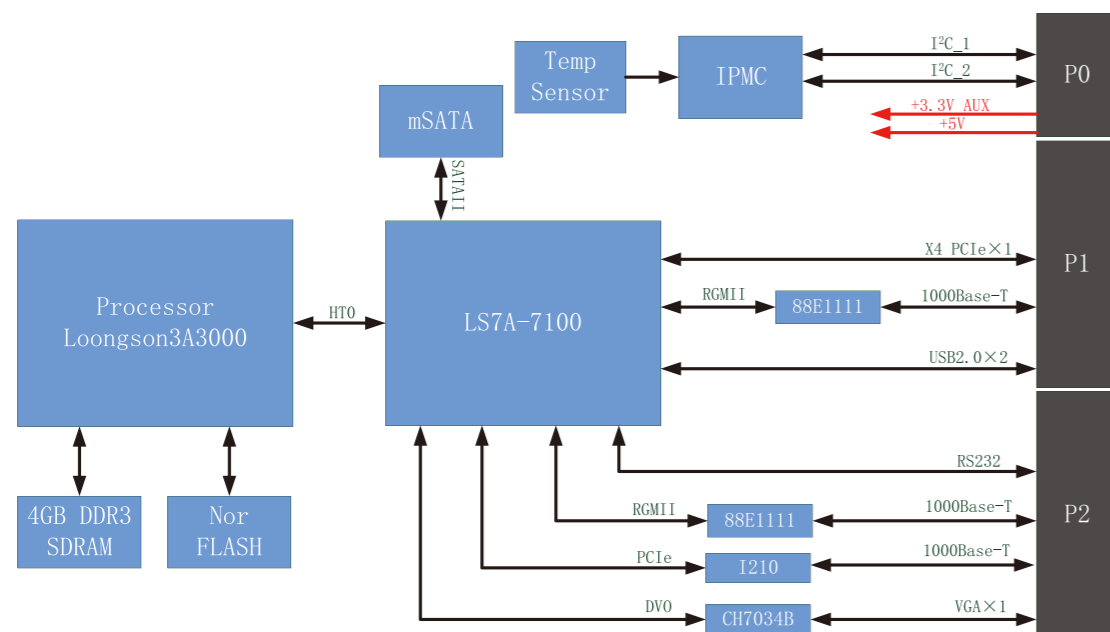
Temp Sensor

IPMC

$I^2C$_1

$I^2C$_2

P0

+3.3V AUX

+5V

mSATA

SATAII

Processor Loongson3A3000

HT0

LS7A-7100

X4 PCIe×1

P1

RGMII

88E1111

1000Base-T

USB2.0×2

RS232

4GB DDR3 SDRAM

Nor FLASH

RGMII

88E1111

1000Base-T

P2

PCIe

I210

1000Base-T

DVO

CH7034B

VGA×1